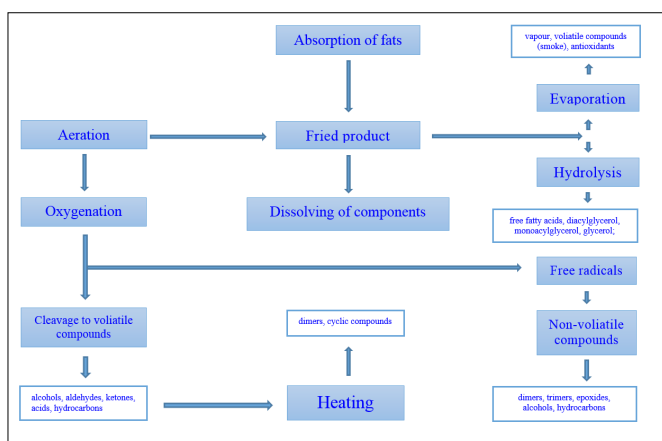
Absorption of fats

vapour, volatile compounds (smoke), antioxidants

Evaporation

Aeration

Fried product

Hydrolysis

Oxygenation

Dissolving of components

free fatty acids, diacylglycerol, monoacylglycerol, glycerol;

Free radicals

Cleavage to voliatile compounds

dimers, cyclic compounds

Non-voliatile compounds

alcohols, aldehydes, ketones, acids, hydrocarbons

Heating

dimers, trimers, epoxides, alcohols, hydrocarbons